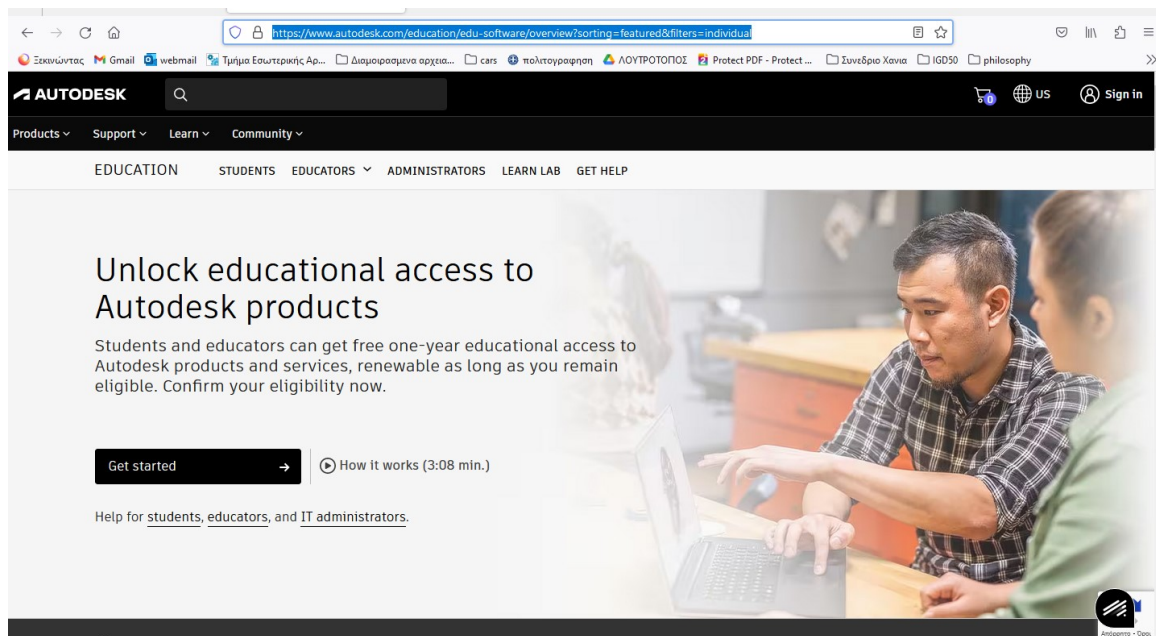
https://www.autodesk.com/education/edu-software/overview?sorting=featured&filters=individual

Ξεκινώντας Gmail webmail Τμήμα Εσωτερικής Απ... Διαμοιρασμενα αρχεια... cars πολιτογραφηση ΛΟΥΤΡΟΤΟΠΟΣ Protect PDF - Protect ... Συνεδριο Χανια IGD50 philosophy

AUTODESK

0 US Sign in

Products Support Learn Community

EDUCATION STUDENTS EDUCATORS ADMINISTRATORS LEARN LAB GET HELP

Unlock educational access to Autodesk products

Students and educators can get free one-year educational access to Autodesk products and services, renewable as long as you remain eligible. Confirm your eligibility now.

Get started

How it works (3:08 min.)

Help for students, educators, and IT administrators.

Απόρρητο - Όροι